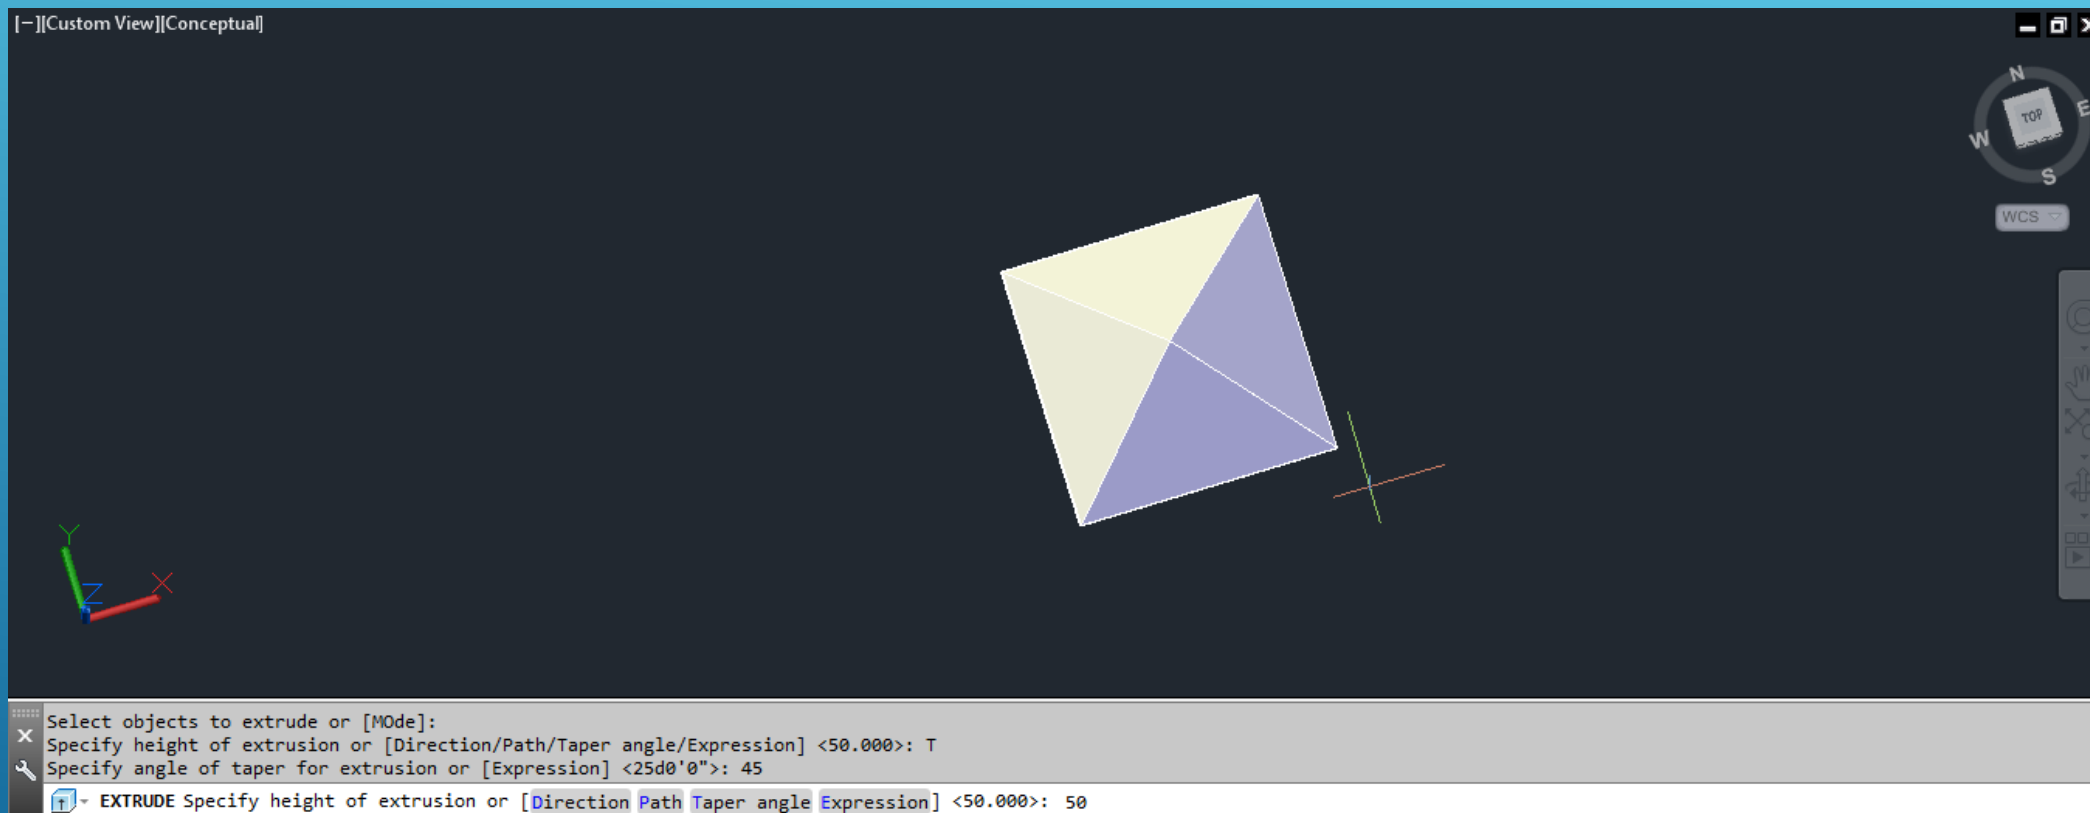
[−][Custom View][Conceptual]

N
E
S
W
TOP
WCS

Y
Z
X

Select objects to extrude or [MOde]:
Specify height of extrusion or [Direction/Path/Taper angle/Expression] <50.000>: T
Specify angle of taper for extrusion or [Expression] <25d0'0">: 45
EXTRUDE Specify height of extrusion or [Direction Path Taper angle Expression] <50.000>: 50